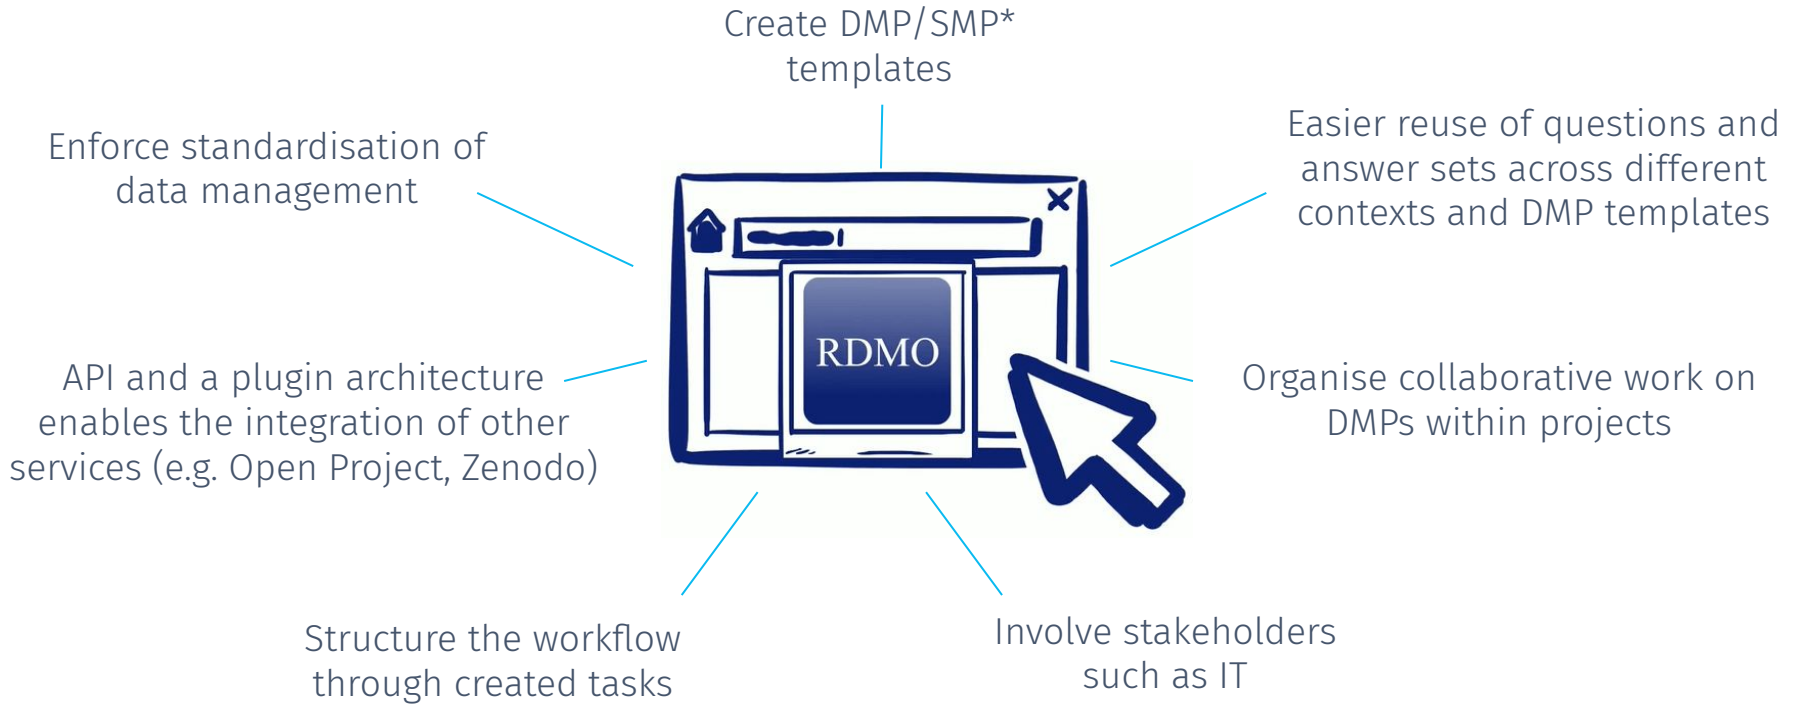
Create DMP/SMP* templates

Enforce standardisation of data management

Easier reuse of questions and answer sets across different contexts and DMP templates

RDMO

API and a plugin architecture enables the integration of other services (e.g. Open Project, Zenodo)

Organise collaborative work on DMPs within projects

Structure the workflow through created tasks

Involve stakeholders such as IT